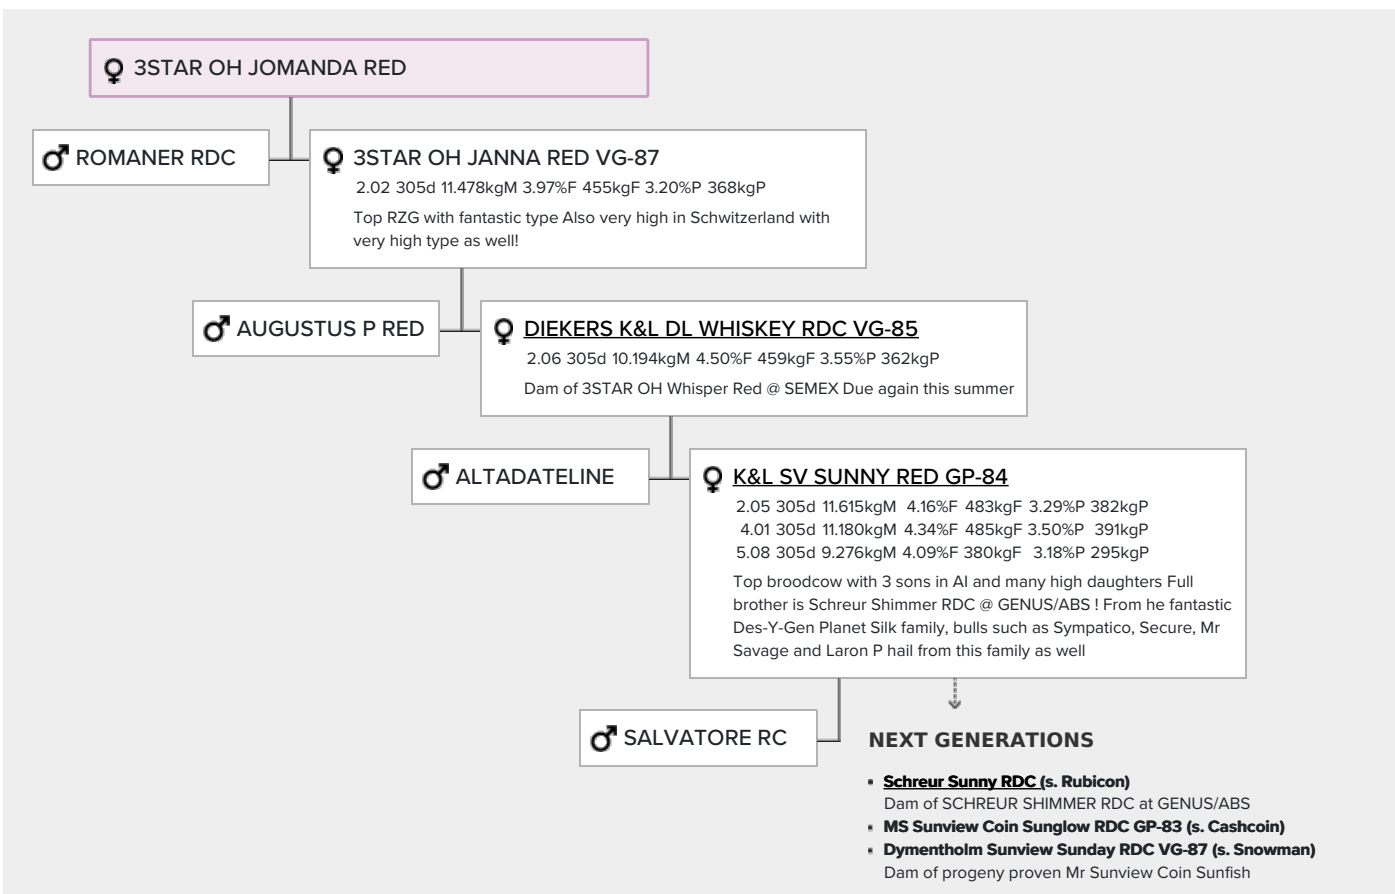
♀ 3STAR OH JOMANDA RED

♂ ROMANER RDC

♀ 3STAR OH JANNA RED VG-87
2.02 305d 11.478kgM 3.97%F 455kgF 3.20%P 368kgP
Top RZG with fantastic type Also very high in Schwitzerland with very high type as well!

♂ AUGUSTUS P RED

♀ DIEKERS K&L DL WHISKEY RDC VG-85
2.06 305d 10.194kgM 4.50%F 459kgF 3.55%P 362kgP
Dam of 3STAR OH Whisper Red @ SEMEX Due again this summer

♂ ALTADATELINE

♀ K&L SV SUNNY RED GP-84
2.05 305d 11.615kgM 4.16%F 483kgF 3.29%P 382kgP
4.01 305d 11.180kgM 4.34%F 485kgF 3.50%P 391kgP
5.08 305d 9.276kgM 4.09%F 380kgF 3.18%P 295kgP
Top broodcow with 3 sons in AI and many high daughters Full brother is Schreur Shimmer RDC @ GENUS/ABS ! From he fantastic Des-Y-Gen Planet Silk family, bulls such as Sympatico, Secure, Mr Savage and Laron P hail from this family as well

♂ SALVATORE RC

NEXT GENERATIONS

- Schreur Sunny RDC (s. Rubicon)
Dam of SCHREUR SHIMMER RDC at GENUS/ABS
- MS Sunview Coin Sunglow RDC GP-83 (s. Cashcoin)
- Dymentholm Sunview Sunday RDC VG-87 (s. Snowman)
Dam of progeny proven Mr Sunview Coin Sunfish